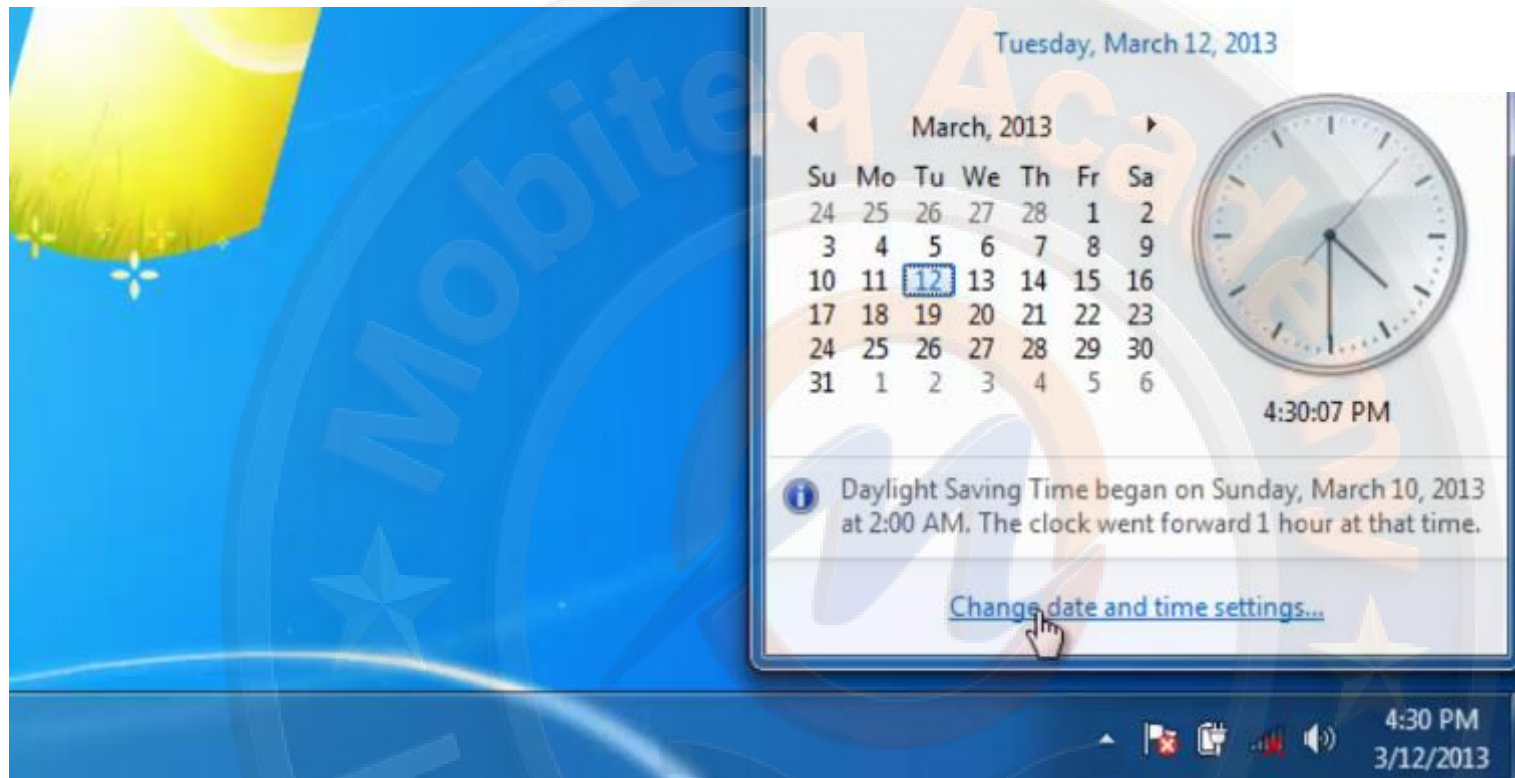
Mobiteq Academy

Tuesday, March 12, 2013

March, 2013

| Su | Mo | Tu | We | Th | Fr | Sa |
|---|---|---|---|---|---|---|
| 24 | 25 | 26 | 27 | 28 | 1 | 2 |
| 3 | 4 | 5 | 6 | 7 | 8 | 9 |
| 10 | 11 | 12 | 13 | 14 | 15 | 16 |
| 17 | 18 | 19 | 20 | 21 | 22 | 23 |
| 24 | 25 | 26 | 27 | 28 | 29 | 30 |
| 31 | 1 | 2 | 3 | 4 | 5 | 6 |

4:30:07 PM

Daylight Saving Time began on Sunday, March 10, 2013 at 2:00 AM. The clock went forward 1 hour at that time.

Change date and time settings...

4:30 PM
3/12/2013